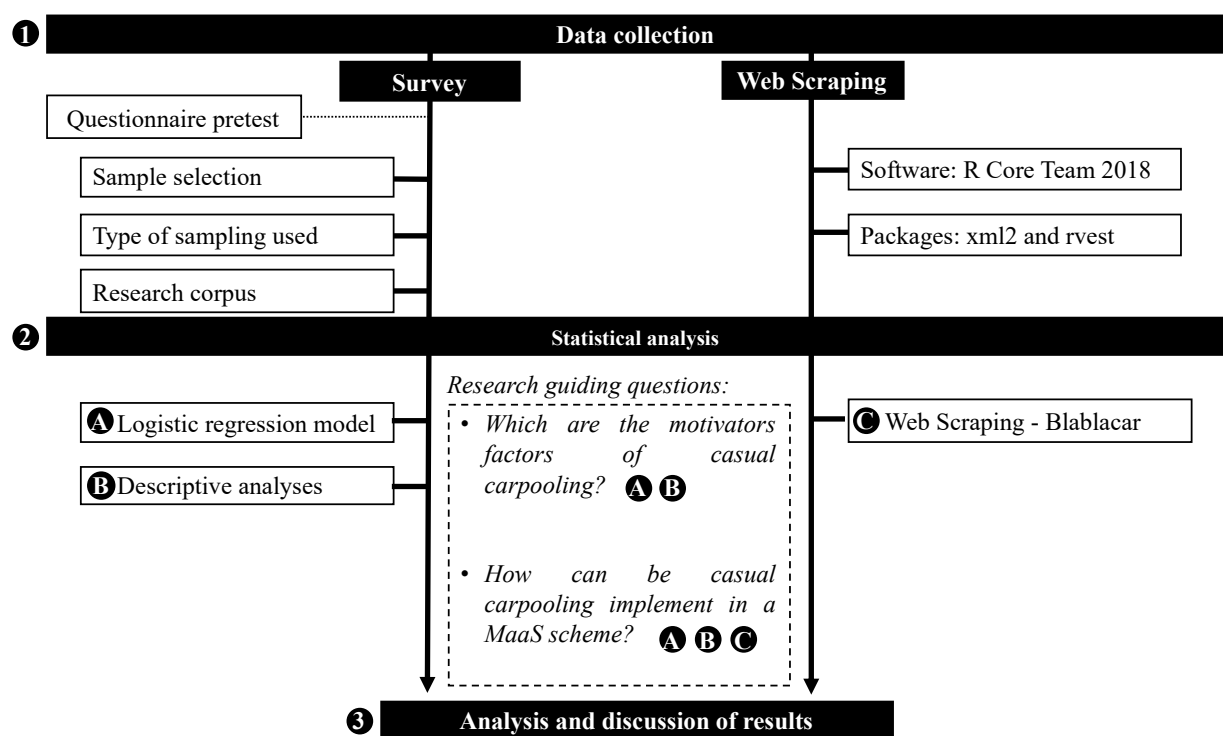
❶ Data collection

Survey

Web Scraping

Questionnaire pretest

Sample selection

Type of sampling used

Research corpus

Software: R Core Team 2018

Packages: xml2 and rvest

❷ Statistical analysis

Research guiding questions:

A Logistic regression model

B Descriptive analyses

• Which are the motivators factors of casual carpooling? A B

• How can be casual carpooling implement in a MaaS scheme? A B C

C Web Scraping - Blablacar

❸ Analysis and discussion of results